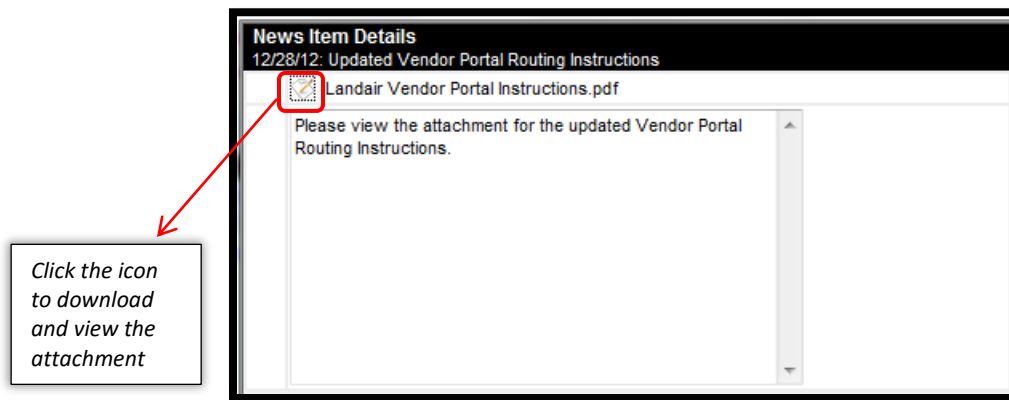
News Item Details
12/28/12: Updated Vendor Portal Routing Instructions

Landair Vendor Portal Instructions.pdf

Please view the attachment for the updated Vendor Portal Routing Instructions.

Click the icon to download and view the attachment